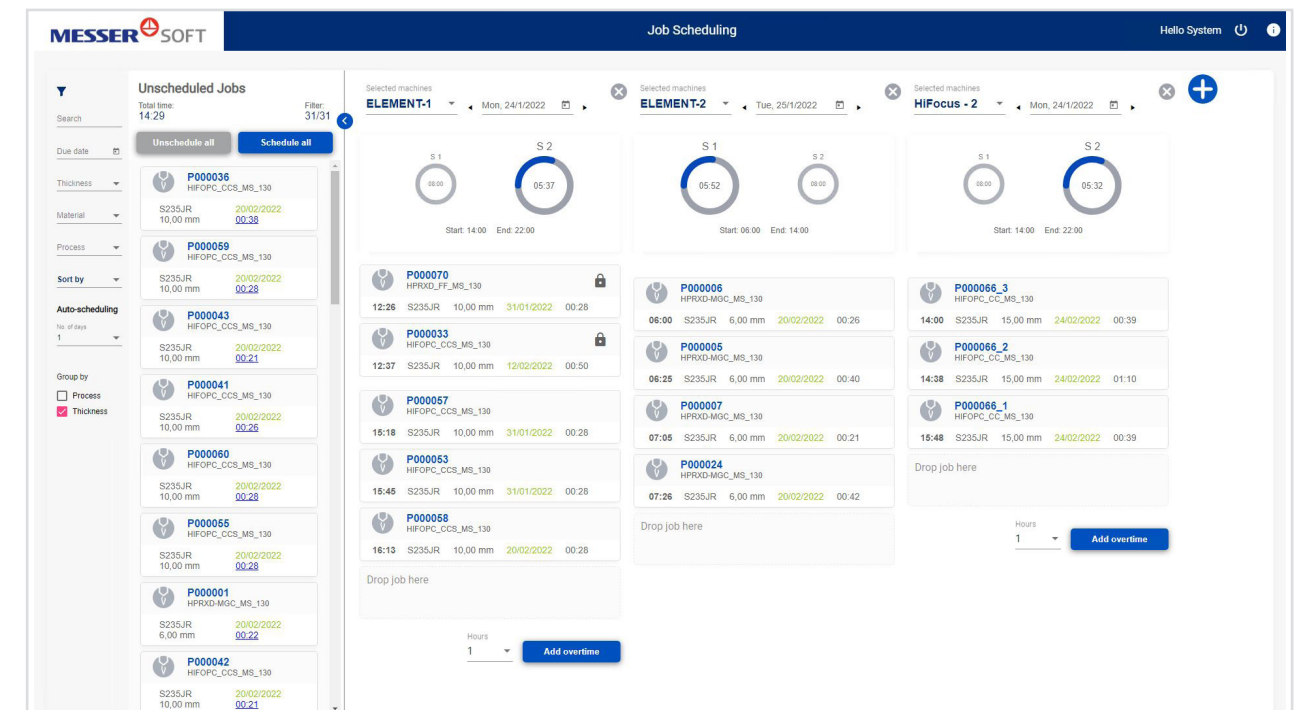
MESSER SOFT

Job Scheduling

Hello System

Search

Due date

Thickness

Material

Process

Sort by

Auto-scheduling

No. of days
1

Group by
Process
Thickness

Unscheduled Jobs

Total time:
14:29

Filter:
31/31

Unschedule all

Schedule all

P000036
HIFOPC_CCS_MS_130
S235JR
10,00 mm
20/02/2022
00:38

P000059
HIFOPC_CCS_MS_130
S235JR
10,00 mm
20/02/2022
00:28

P000043
HIFOPC_CCS_MS_130
S235JR
10,00 mm
20/02/2022
00:21

P000041
HIFOPC_CCS_MS_130
S235JR
10,00 mm
20/02/2022
00:26

P000060
HIFOPC_CCS_MS_130
S235JR
10,00 mm
20/02/2022
00:28

P000055
HIFOPC_CCS_MS_130
S235JR
10,00 mm
20/02/2022
00:28

P000001
HPRXD-MGC_MS_130
S235JR
6,00 mm
20/02/2022
00:22

P000042
HIFOPC_CCS_MS_130
S235JR
10,00 mm
20/02/2022
00:21

Selected machines
ELEMENT-1
Mon, 24/1/2022

S 1
00:00
S 2
05:37
Start: 14:00 End: 22:00

P000070
HPRXD_FF_MS_130
12:26 S235JR 10,00 mm 31/01/2022 00:28

P000033
HIFOPC_CCS_MS_130
12:37 S235JR 10,00 mm 12/02/2022 00:50

P000057
HIFOPC_CCS_MS_130
15:18 S235JR 10,00 mm 31/01/2022 00:28

P000053
HIFOPC_CCS_MS_130
15:45 S235JR 10,00 mm 31/01/2022 00:28

P000058
HIFOPC_CCS_MS_130
16:13 S235JR 10,00 mm 20/02/2022 00:28

Drop job here

Hours
1
Add overtime

Selected machines
ELEMENT-2
Tue, 25/1/2022

S 1
05:52
S 2
00:00
Start: 06:00 End: 14:00

P000006
HPRXD-MGC_MS_130
06:00 S235JR 6,00 mm 20/02/2022 00:26

P000005
HPRXD-MGC_MS_130
06:25 S235JR 6,00 mm 20/02/2022 00:40

P000007
HPRXD-MGC_MS_130
07:05 S235JR 6,00 mm 20/02/2022 00:21

P000024
HPRXD-MGC_MS_130
07:26 S235JR 6,00 mm 20/02/2022 00:42

Drop job here

Selected machines
HiFocus - 2
Mon, 24/1/2022

S 1
00:00
S 2
05:32
Start: 14:00 End: 22:00

P000066_3
HIFOPC_CC_MS_130
14:00 S235JR 15,00 mm 24/02/2022 00:39

P000066_2
HIFOPC_CC_MS_130
14:38 S235JR 15,00 mm 24/02/2022 01:10

P000066_1
HIFOPC_CC_MS_130
15:48 S235JR 15,00 mm 24/02/2022 00:39

Drop job here

Hours
1
Add overtime